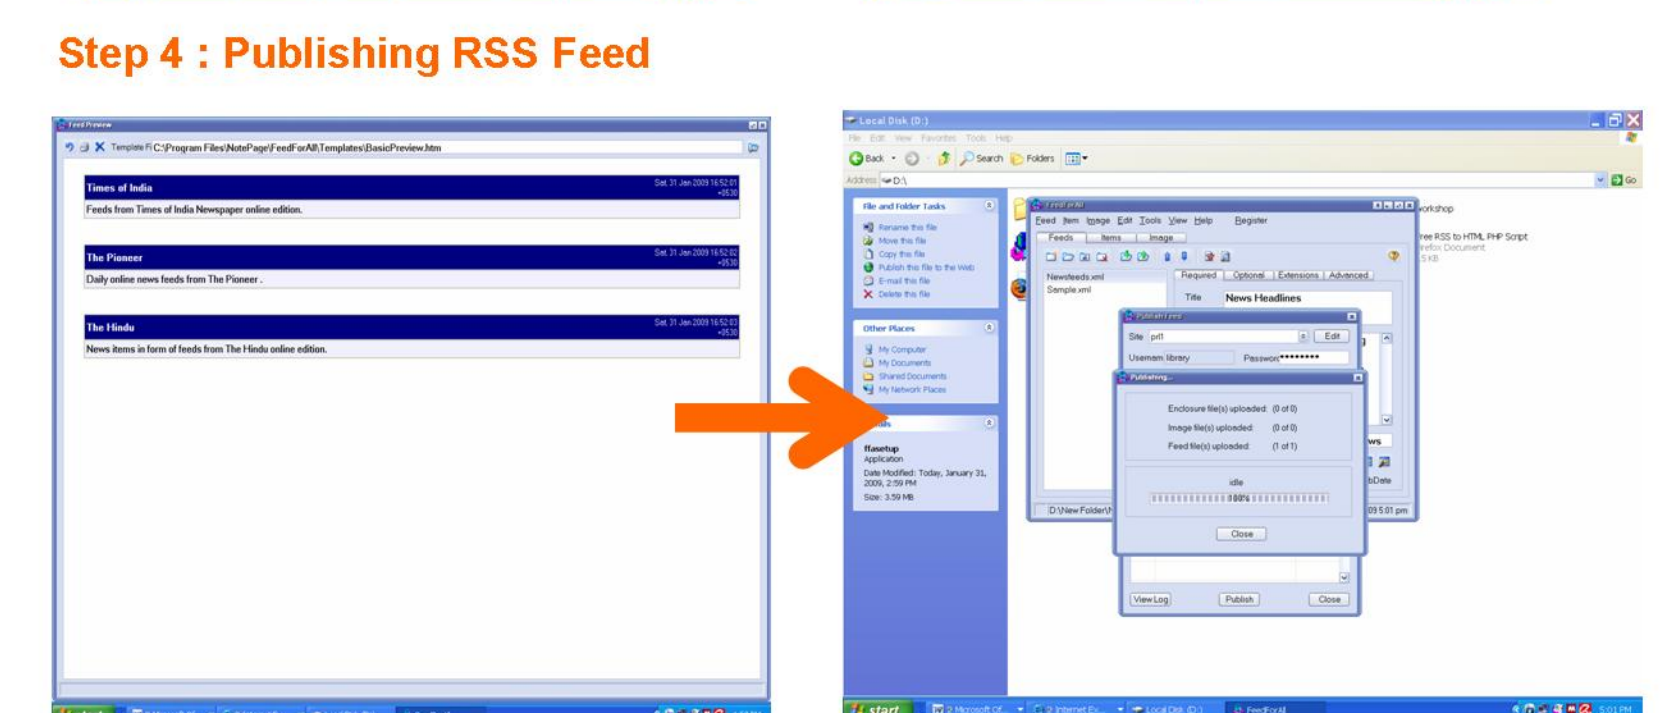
Step 4 : Publishing RSS Feed

Feed Preview

Template Fi C:\Program Files\NotePage\FeedForAll\Templates\BasicPreview.htm

Times of India
Sat, 31 Jan 2009 16:52:01 +0530
Feeds from Times of India Newspaper online edition.

The Pioneer
Sat, 31 Jan 2009 16:52:02 +0530
Daily online news feeds from The Pioneer .

The Hindu
Sat, 31 Jan 2009 16:52:03 +0530
News items in form of feeds from The Hindu online edition.

Local Disk (D:)

File Edit View Favorites Tools Help

Back Search Folders

Address D:\ Go

File and Folder Tasks
Rename this file
Move this file
Copy this file
Publish this file to the Web
E-mail this file
Delete this file

Other Places
My Computer
My Documents
Shared Documents
My Network Places

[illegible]ails
ffasetup
Application
Date Modified: Today, January 31, 2009, 2:59 PM
Size: 3.59 MB

workshop
ree RSS to HTML PHP Script
irefox Document
5 KB

FeedForAll
Feed Item Image Edit Tools View Help Register
Feeds Items Image
Newsfeeds.xml
Sample.xml
Required Optional Extensions Advanced
Title News Headlines

Publish Feed
Site prl1 Edit
Usernam library Password********

Publishing...
Enclosure file(s) uploaded: (0 of 0)
Image file(s) uploaded: (0 of 0)
Feed file(s) uploaded: (1 of 1)
idle
100%
Close

ws
bDate
D:\New Folder\
09 5:01 pm

View Log Publish Close

start Microsoft Of... Internet Ex... Local Disk (D:) FeedForAll 5:01 PM